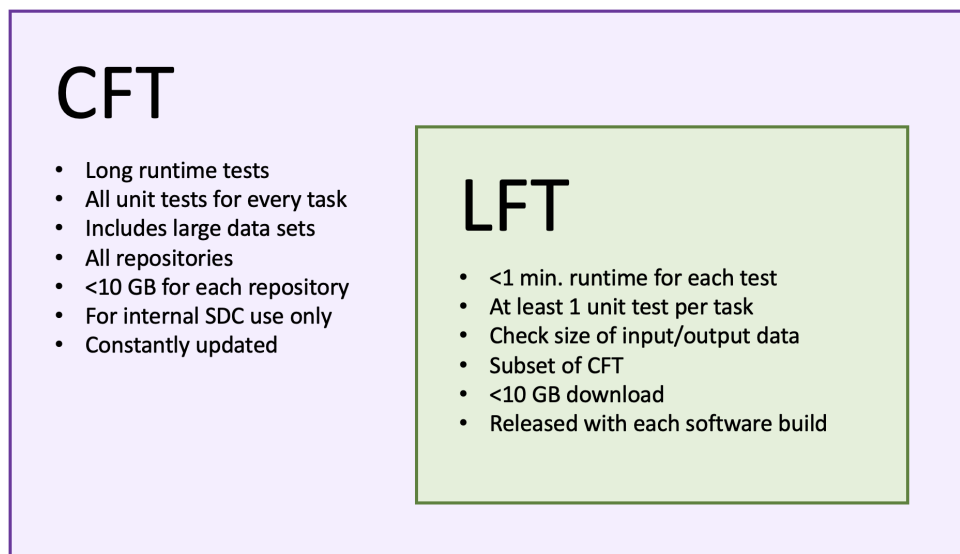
CFT

- Long runtime tests
- All unit tests for every task
- Includes large data sets
- All repositories
- <10 GB for each repository
- For internal SDC use only
- Constantly updated

LFT

- <1 min. runtime for each test
- At least 1 unit test per task
- Check size of input/output data
- Subset of CFT
- <10 GB download
- Released with each software build